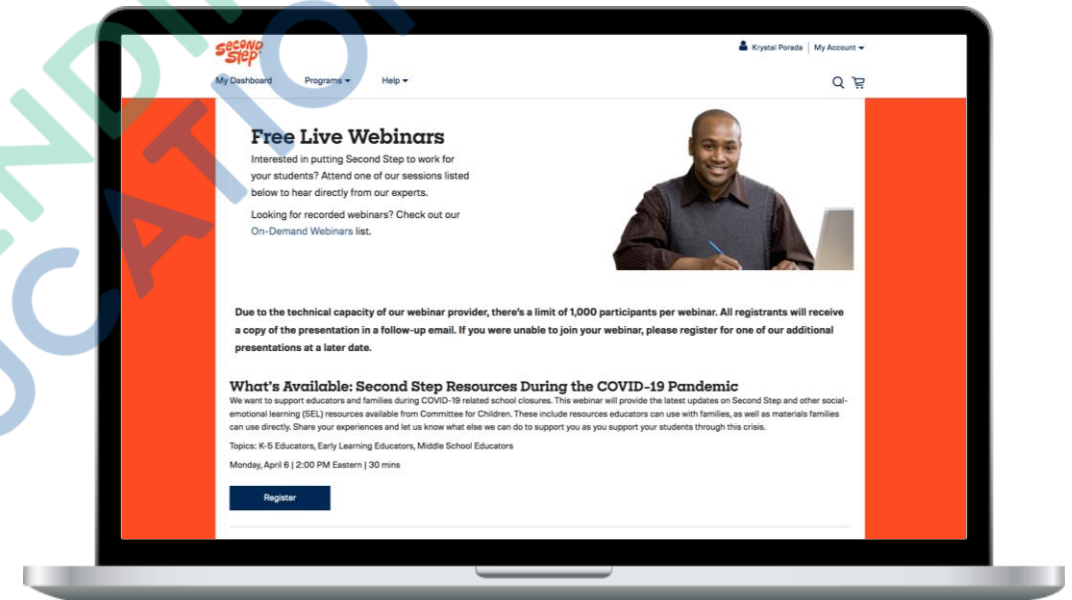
Second Step

Krystal Porada | My Account ▾

My Dashboard Programs ▾ Help ▾

Free Live Webinars

Interested in putting Second Step to work for your students? Attend one of our sessions listed below to hear directly from our experts.

Looking for recorded webinars? Check out our On-Demand Webinars list.

Due to the technical capacity of our webinar provider, there's a limit of 1,000 participants per webinar. All registrants will receive a copy of the presentation in a follow-up email. If you were unable to join your webinar, please register for one of our additional presentations at a later date.

What's Available: Second Step Resources During the COVID-19 Pandemic

We want to support educators and families during COVID-19 related school closures. This webinar will provide the latest updates on Second Step and other social-emotional learning (SEL) resources available from Committee for Children. These include resources educators can use with families, as well as materials families can use directly. Share your experiences and let us know what else we can do to support you as you support your students through this crisis.

Topics: K-5 Educators, Early Learning Educators, Middle School Educators

Monday, April 6 | 2:00 PM Eastern | 30 mins

Register